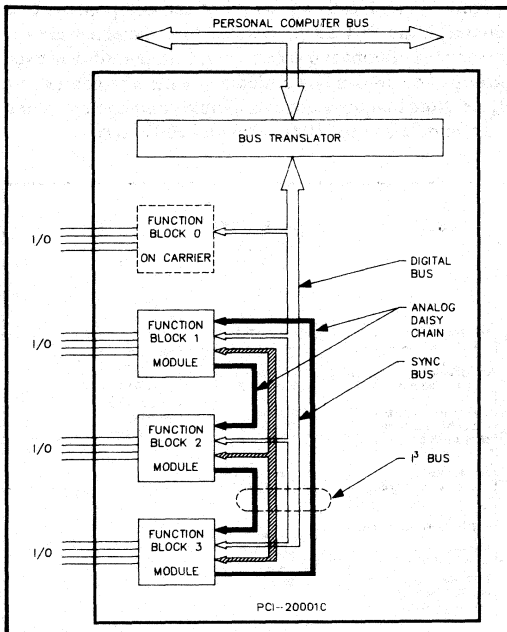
PERSONAL COMPUTER BUS

BUS TRANSLATOR

I/O

FUNCTION BLOCK 0

ON CARRIER

DIGITAL BUS

ANALOG DAISY CHAIN

I/O

FUNCTION BLOCK 1

MODULE

SYNC BUS

I/O

FUNCTION BLOCK 2

MODULE

$I^3$ BUS

I/O

FUNCTION BLOCK 3

MODULE

PCI--20001C